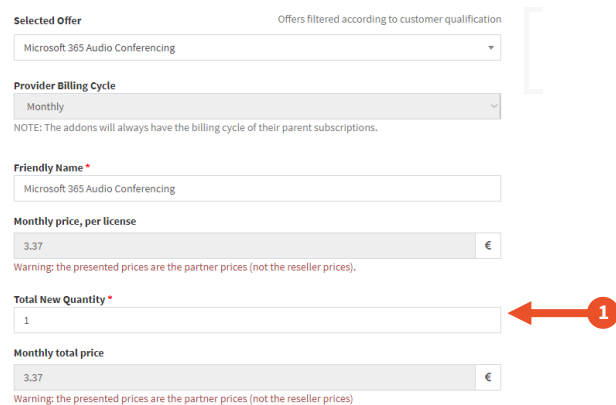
Selected Offer

Offers filtered according to customer qualification

Microsoft 365 Audio Conferencing

Provider Billing Cycle

Monthly

NOTE: The addons will always have the billing cycle of their parent subscriptions.

Friendly Name *

Microsoft 365 Audio Conferencing

Monthly price, per license

3.37

€

Warning: the presented prices are the partner prices (not the reseller prices).

Total New Quantity *

1

1

Monthly total price

3.37

€

Warning: the presented prices are the partner prices (not the reseller prices)